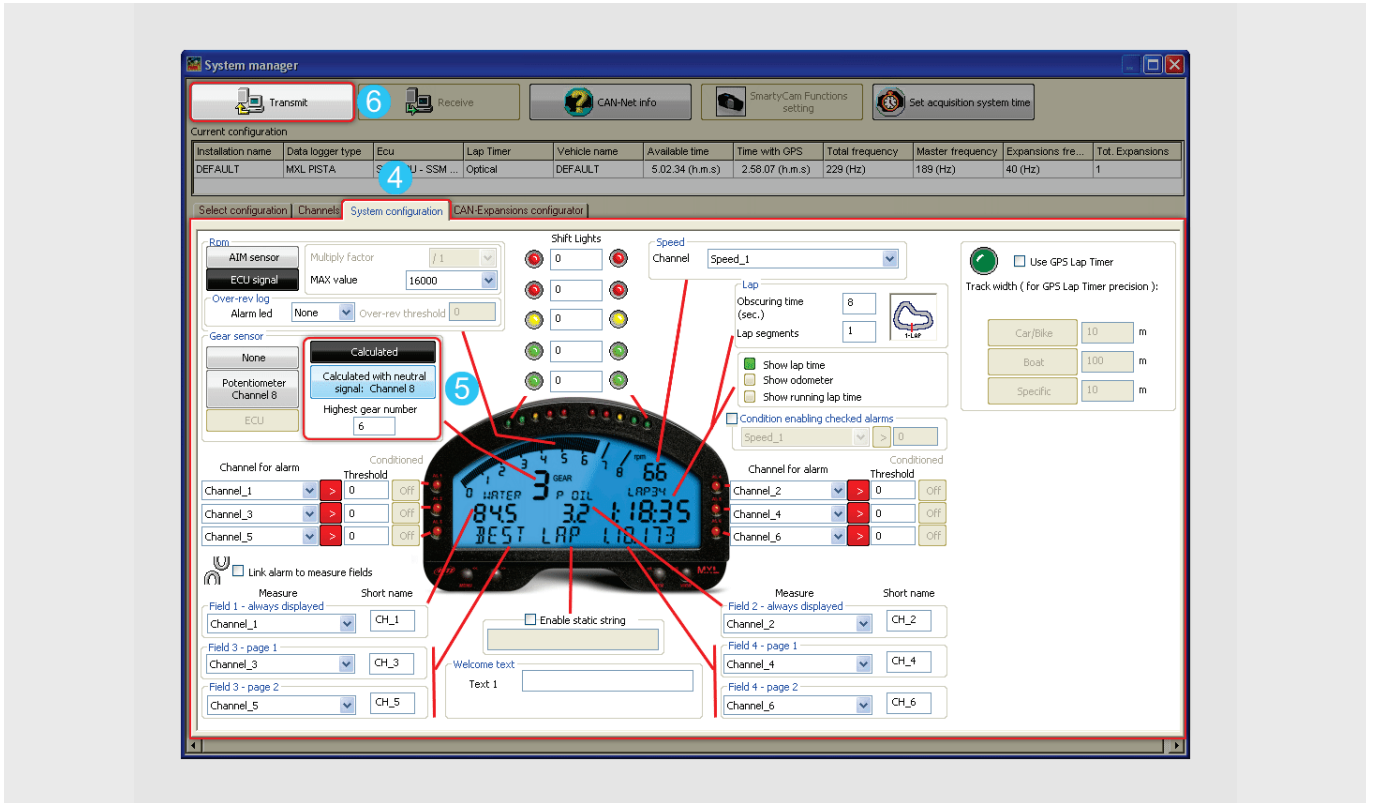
System manager

Transmit 6 Receive CAN-Net info SmartyCam Functions setting Set acquisition system time

Current configuration

| Installation name | Data logger type | Ecu | Lap Timer | Vehicle name | Available time | Time with GPS | Total frequency | Master frequency | Expansions fre... | Tot. Expansions |
|---|---|---|---|---|---|---|---|---|---|---|
| DEFAULT | MXL PISTA | S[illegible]U - SSM ... | Optical | DEFAULT | 5.02.34 (h.m.s) | 2.58.07 (h.m.s) | 229 (Hz) | 189 (Hz) | 40 (Hz) | 1 |

4

Select configuration | Channels | System configuration | CAN-Expansions configurator

Rpm
AIM sensor
ECU signal
Multiply factor / 1
MAX value 16000
Over-rev log
Alarm led None
Over-rev threshold 0

Gear sensor
None
Potentiometer Channel 8
ECU
Calculated
Calculated with neutral signal: Channel 8
Highest gear number 6

5

Shift Lights
0
0
0
0
0

Speed
Channel Speed_1

Lap
Obscuring time (sec.) 8
Lap segments 1
1-LAP

Show lap time
Show odometer
Show running lap time

Condition enabling checked alarms
Speed_1 > 0

Use GPS Lap Timer
Track width ( for GPS Lap Timer precision ):
Car/Bike 10 m
Boat 100 m
Specific 10 m

Channel for alarm Conditioned Threshold
Channel_1 > 0 Off
Channel_3 > 0 Off
Channel_5 > 0 Off

Channel for alarm Conditioned Threshold
Channel_2 > 0 Off
Channel_4 > 0 Off
Channel_6 > 0 Off

1 2 3 4 5 6 7 8 rpm
0 WATER 3 GEAR P OIL 66 LAP34
845 3.2 1:18.35
BEST LAP 1:10.173
MXL

Link alarm to measure fields

Measure Short name
Field 1 - always displayed
Channel_1 CH_1
Field 3 - page 1
Channel_3 CH_3
Field 3 - page 2
Channel_5 CH_5

Enable static string

Welcome text
Text 1

Measure Short name
Field 2 - always displayed
Channel_2 CH_2
Field 4 - page 1
Channel_4 CH_4
Field 4 - page 2
Channel_6 CH_6